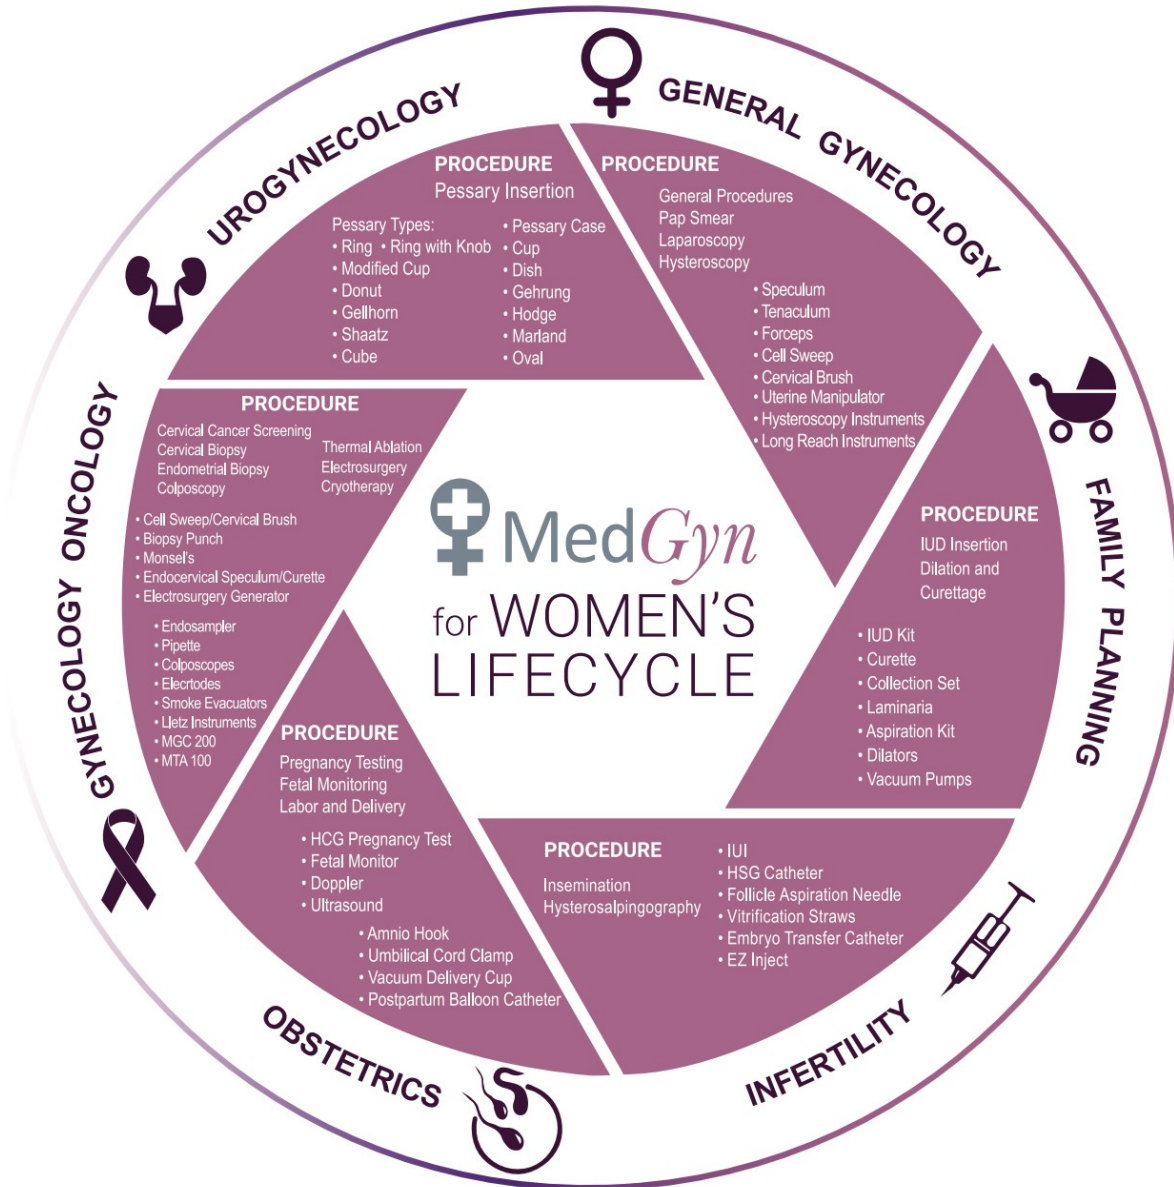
MedGyn
for WOMEN'S LIFECYCLE

UROGYNECOLOGY

PROCEDURE
Pessary Insertion

Pessary Types:
• Ring • Ring with Knob
• Modified Cup
• Donut
• Gellhorn
• Shaatz
• Cube

• Pessary Case
• Cup
• Dish
• Gehrung
• Hodge
• Marland
• Oval

GENERAL GYNECOLOGY

PROCEDURE
General Procedures
Pap Smear
Laparoscopy
Hysteroscopy

• Speculum
• Tenaculum
• Forceps
• Cell Sweep
• Cervical Brush
• Uterine Manipulator
• Hysteroscopy Instruments
• Long Reach Instruments

FAMILY PLANNING

PROCEDURE
IUD Insertion
Dilation and Curettage

• IUD Kit
• Curette
• Collection Set
• Laminaria
• Aspiration Kit
• Dilators
• Vacuum Pumps

INFERTILITY

PROCEDURE
Insemination
Hysterosalpingography

• IUI
• HSG Catheter
• Follicle Aspiration Needle
• Vitrification Straws
• Embryo Transfer Catheter
• EZ Inject

OBSTETRICS

PROCEDURE
Pregnancy Testing
Fetal Monitoring
Labor and Delivery

• HCG Pregnancy Test
• Fetal Monitor
• Doppler
• Ultrasound

• Amnio Hook
• Umbilical Cord Clamp
• Vacuum Delivery Cup
• Postpartum Balloon Catheter

GYNECOLOGY ONCOLOGY

PROCEDURE
Cervical Cancer Screening
Cervical Biopsy
Endometrial Biopsy
Colposcopy

Thermal Ablation
Electrosurgery
Cryotherapy

• Cell Sweep/Cervical Brush
• Biopsy Punch
• Monsel's
• Endocervical Speculum/Curette
• Electrosurgery Generator

• Endosampler
• Pipette
• Colposcopes
• Elecrtodes
• Smoke Evacuators
• Lletz Instruments
• MGC 200
• MTA 100